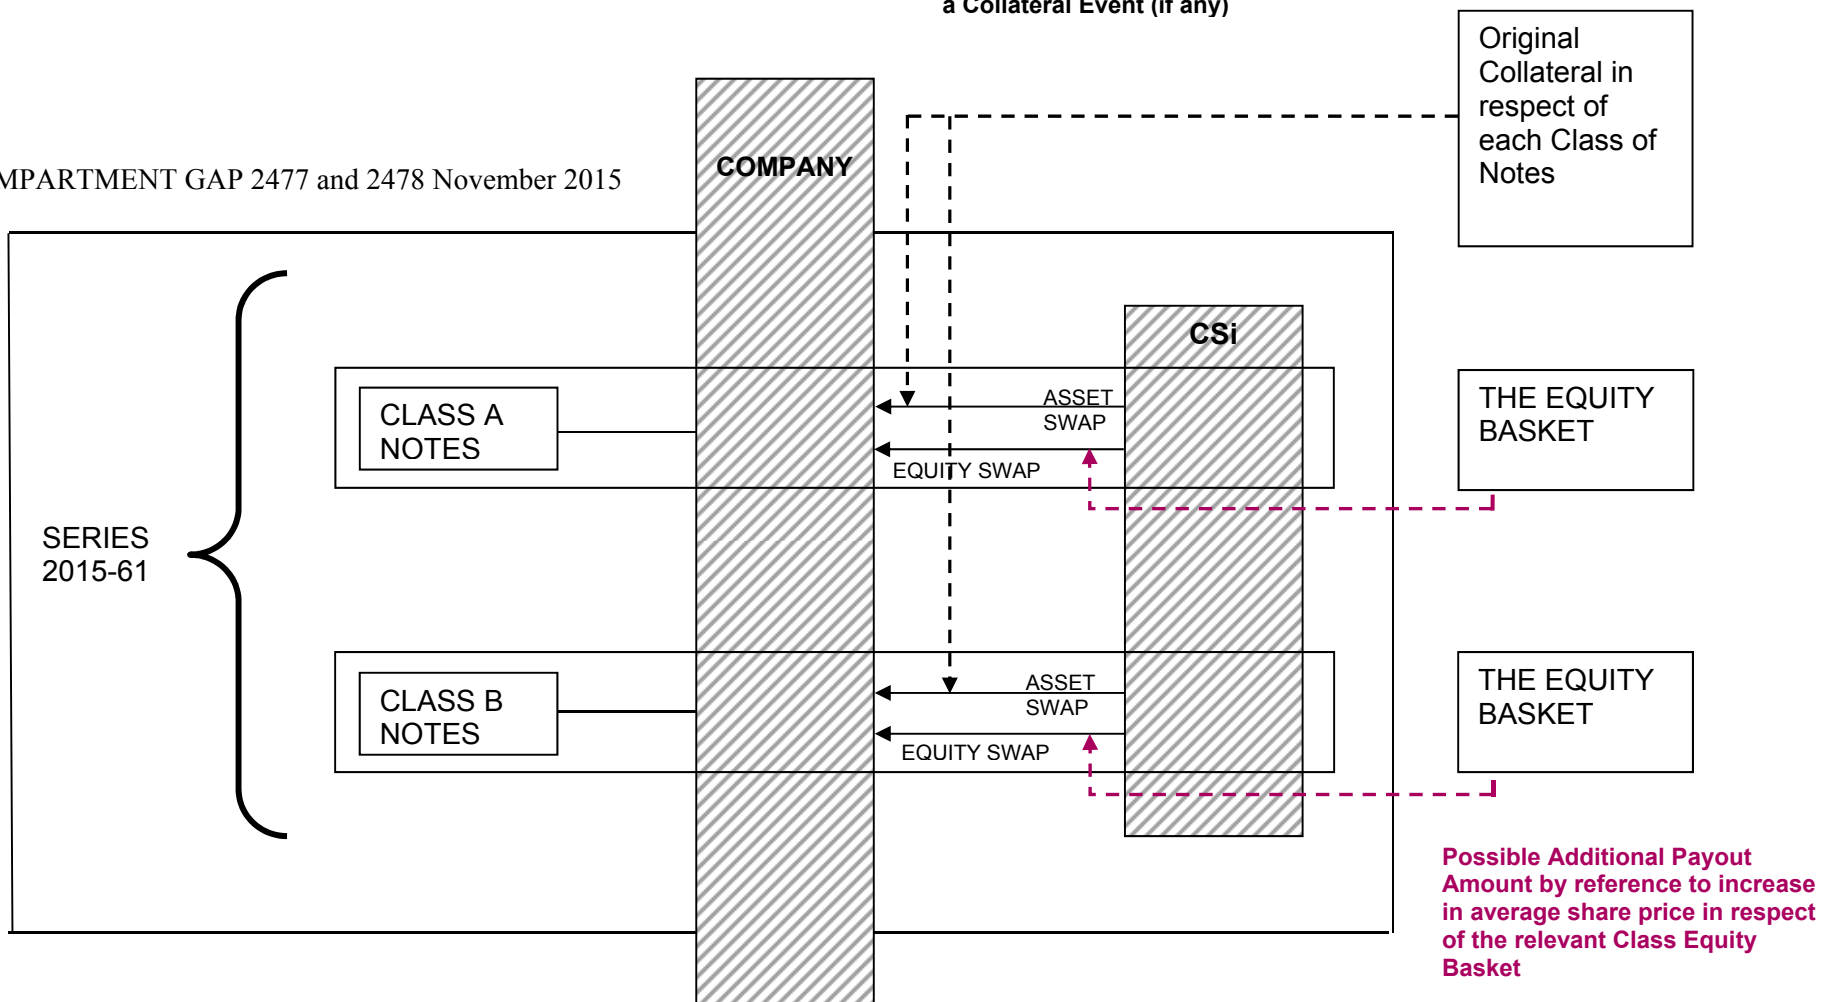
a Collateral Event (if any)

Original Collateral in respect of each Class of Notes

COMPANY

MPARTMENT GAP 2477 and 2478 November 2015

CSi

CLASS A NOTES

ASSET SWAP

EQUITY SWAP

THE EQUITY BASKET

SERIES 2015-61

CLASS B NOTES

ASSET SWAP

EQUITY SWAP

THE EQUITY BASKET

Possible Additional Payout Amount by reference to increase in average share price in respect of the relevant Class Equity Basket